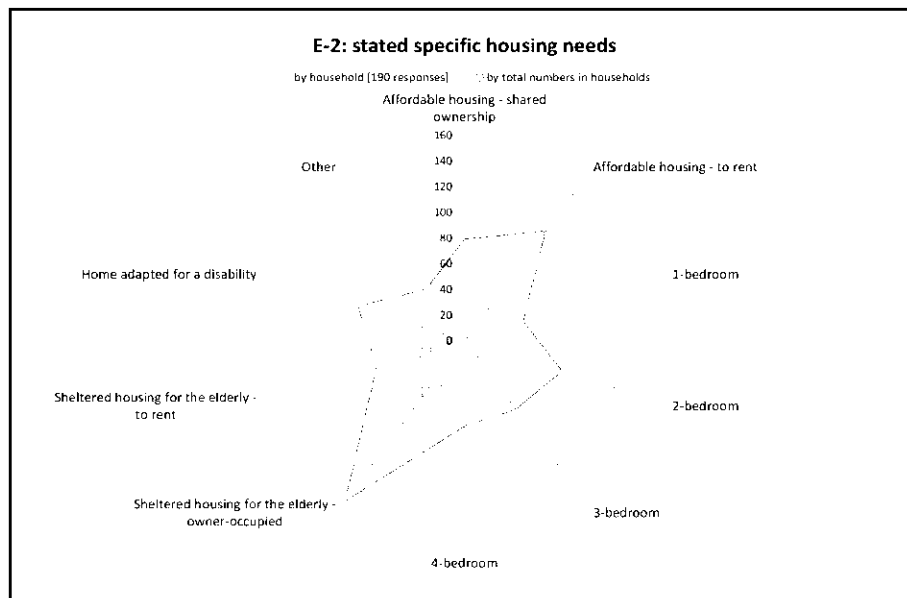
E-2: stated specific housing needs

by household (190 responses) by total numbers in households

Affordable housing - shared ownership

160
140
120
100
80
60
40
20
0

Other

Affordable housing - to rent

Home adapted for a disability

1-bedroom

Sheltered housing for the elderly - to rent

2-bedroom

Sheltered housing for the elderly - owner-occupied

3-bedroom

4-bedroom